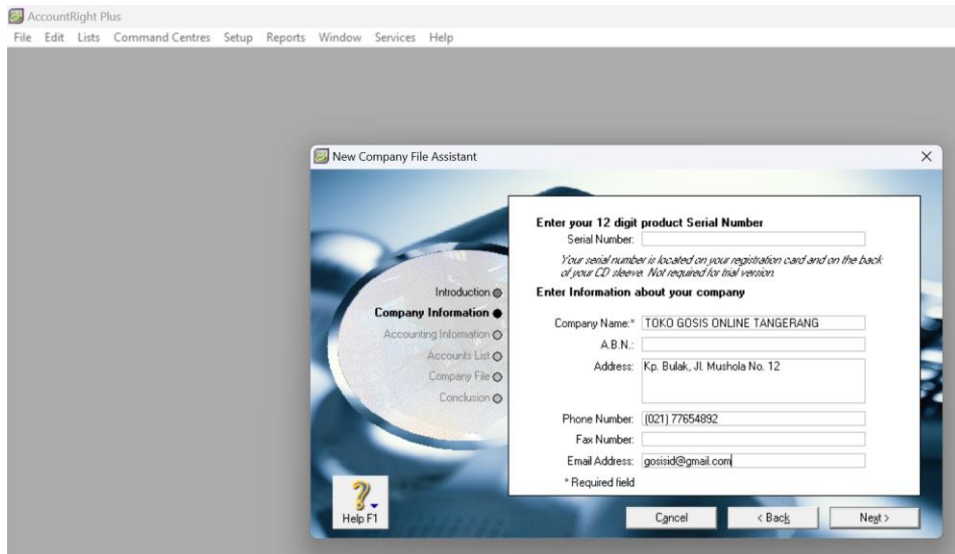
AccountRight Plus

File Edit Lists Command Centres Setup Reports Window Services Help

New Company File Assistant

Introduction
Company Information
Accounting Information
Accounts List
Company File
Conclusion

Enter your 12 digit product Serial Number
Serial Number:
Your serial number is located on your registration card and on the back of your CD sleeve. Not required for trial version.

Enter Information about your company
Company Name:* TOKO GOSIS ONLINE TANGERANG
A.B.N.:
Address: Kp. Bulak, Jl. Mushola No. 12
Phone Number: (021) 77654892
Fax Number:
Email Address: gosisid@gmail.com
* Required field

Help F1
Cancel
< Back
Next >